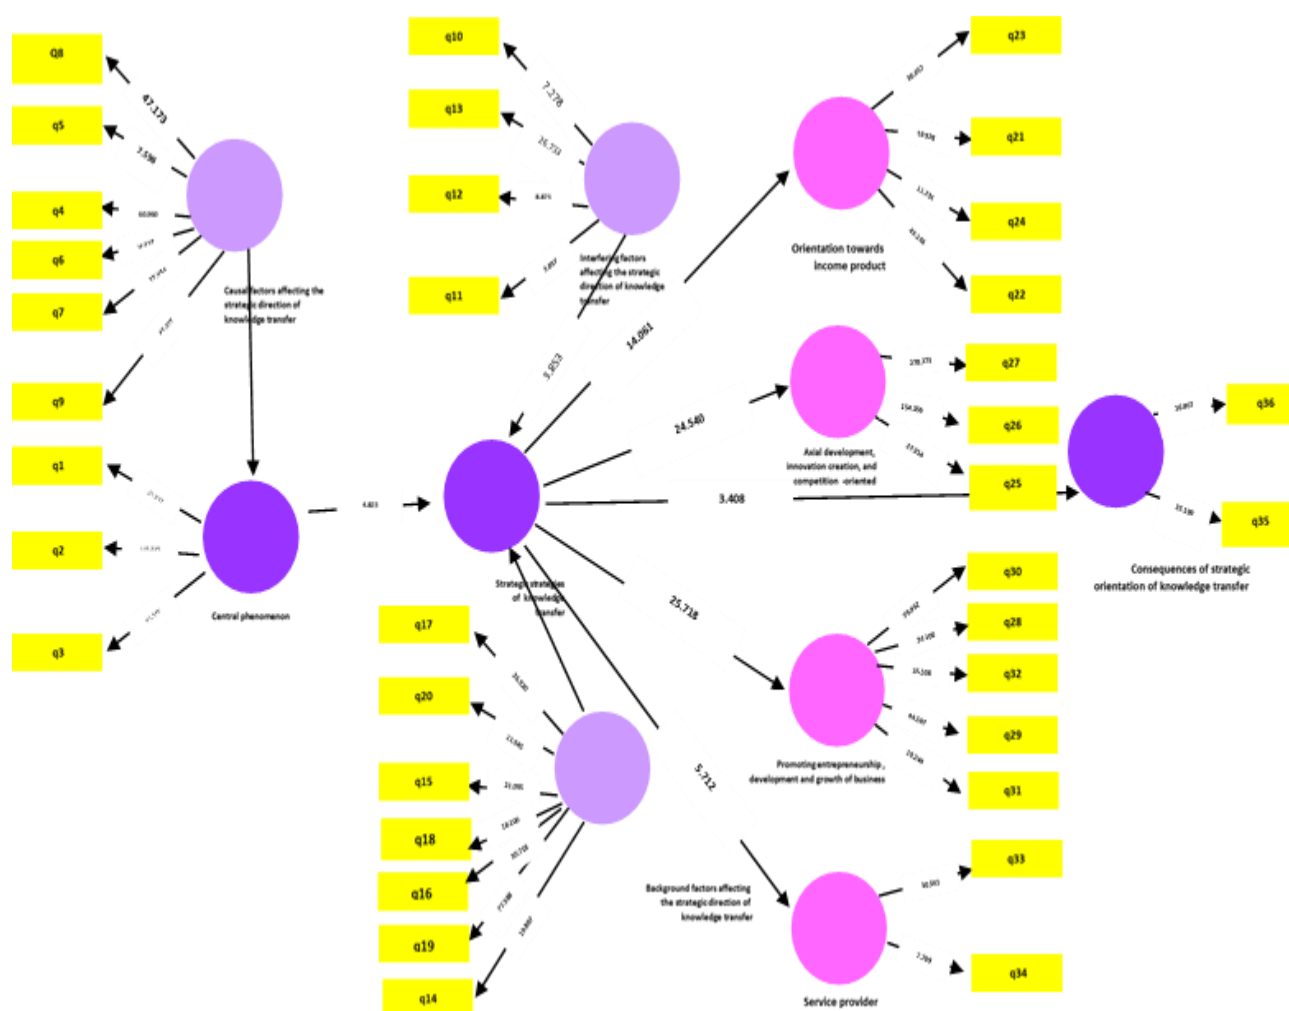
Q8
q5
q4
q6
q7
q9
q1
q2
q3
47.173
3.596
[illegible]
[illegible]
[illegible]
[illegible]
Causal factors affecting the strategic direction of knowledge transfer
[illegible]
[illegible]
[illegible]
Central phenomenon
4.823
q10
q13
q12
q11
7.276
26.733
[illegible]
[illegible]
Interfering factors affecting the strategic direction of knowledge transfer
3.953
14.061
24.540
3.408
Strategic strategies of knowledge transfer
25.718
5.712
q17
q20
q15
q18
q16
q19
q14
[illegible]
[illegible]
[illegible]
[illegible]
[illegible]
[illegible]
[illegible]
Background factors affecting the strategic direction of knowledge transfer
q23
q21
q24
q22
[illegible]
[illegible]
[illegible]
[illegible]
Orientation towards income product
q27
q26
q25
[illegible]
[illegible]
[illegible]
Axial development, innovation creation, and competition -oriented
q36
q35
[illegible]
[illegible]
Consequences of strategic orientation of knowledge transfer
q30
q28
q32
q29
q31
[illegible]
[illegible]
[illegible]
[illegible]
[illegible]
Promoting entrepreneurship , development and growth of business
q33
q34
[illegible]
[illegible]
Service provider